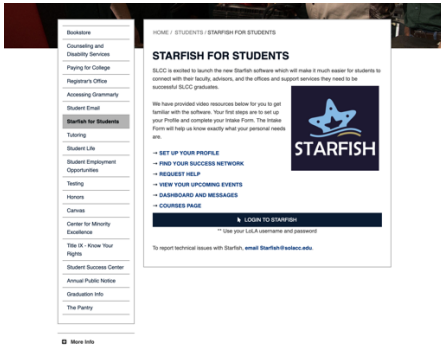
Bookstore

Counseling and Disability Services

Paying for College

Registrar's Office

Accessing Grammarly

Student Email

Starfish for Students

Tutoring

Student Life

Student Employment Opportunities

Testing

Honors

Canvas

Center for Minority Excellence

Title IX - Know Your Rights

Student Success Center

Annual Public Notice

Graduation Info

The Pantry

More Info

HOME / STUDENTS / STARFISH FOR STUDENTS

STARFISH FOR STUDENTS

SLCC is excited to launch the new Starfish software which will make it much easier for students to connect with their faculty, advisors, and the offices and support services they need to be successful SLCC graduates.

We have provided video resources below for you to get familiar with the software. Your first steps are to set up your Profile and complete your Intake Form. The Intake Form will help us know exactly what your personal needs are.

→ SET UP YOUR PROFILE
→ FIND YOUR SUCCESS NETWORK
→ REQUEST HELP
→ VIEW YOUR UPCOMING EVENTS
→ DASHBOARD AND MESSAGES
→ COURSES PAGE

STARFISH

LOGIN TO STARFISH

** Use your LoLA username and password

To report technical issues with Starfish, email Starfish@solacc.edu.